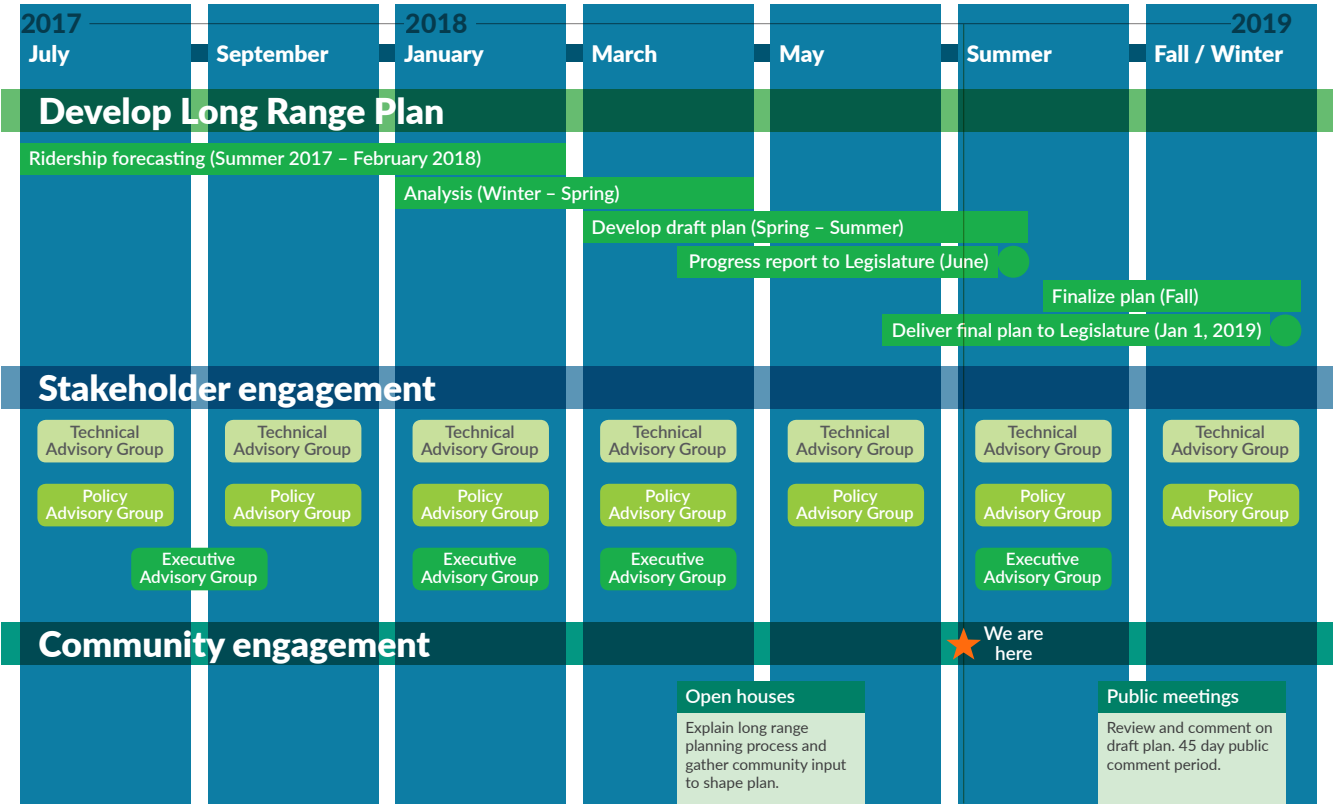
2017
July

September

2018
January

March

May

Summer

2019
Fall / Winter

Develop Long Range Plan

Ridership forecasting (Summer 2017 – February 2018)

Analysis (Winter – Spring)

Develop draft plan (Spring – Summer)

Progress report to Legislature (June)

Finalize plan (Fall)

Deliver final plan to Legislature (Jan 1, 2019)

Stakeholder engagement

Technical Advisory Group

Technical Advisory Group

Technical Advisory Group

Technical Advisory Group

Technical Advisory Group

Technical Advisory Group

Technical Advisory Group

Policy Advisory Group

Policy Advisory Group

Policy Advisory Group

Policy Advisory Group

Policy Advisory Group

Policy Advisory Group

Policy Advisory Group

Executive Advisory Group

Executive Advisory Group

Executive Advisory Group

Executive Advisory Group

Community engagement

We are here

Open houses

Explain long range planning process and gather community input to shape plan.

Public meetings

Review and comment on draft plan. 45 day public comment period.